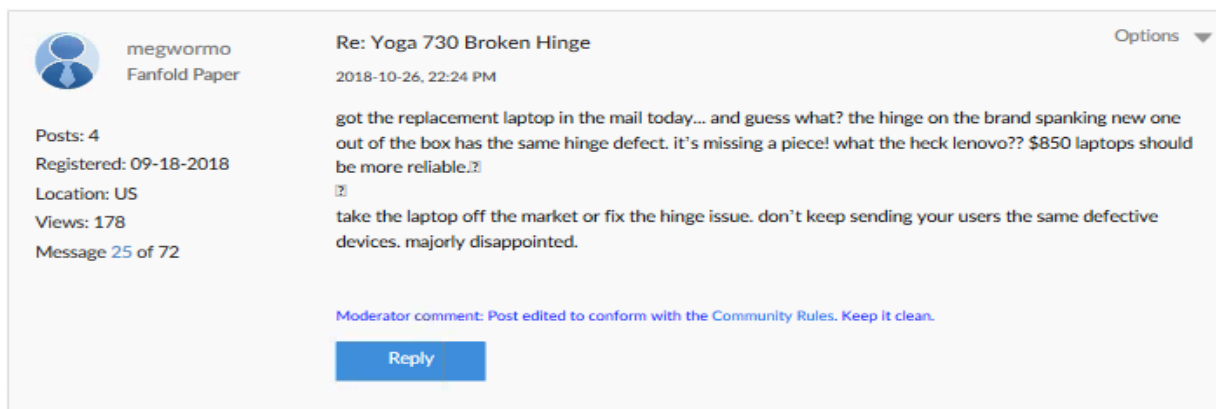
megwormo
Fanfold Paper

Posts: 4
Registered: 09-18-2018
Location: US
Views: 178
Message 25 of 72

Re: Yoga 730 Broken Hinge

Options

2018-10-26, 22:24 PM

got the replacement laptop in the mail today... and guess what? the hinge on the brand spanking new one out of the box has the same hinge defect. it's missing a piece! what the heck lenovo?? $850 laptops should be more reliable.?
?
take the laptop off the market or fix the hinge issue. don't keep sending your users the same defective devices. majorly disappointed.

Moderator comment: Post edited to conform with the Community Rules. Keep it clean.

Reply